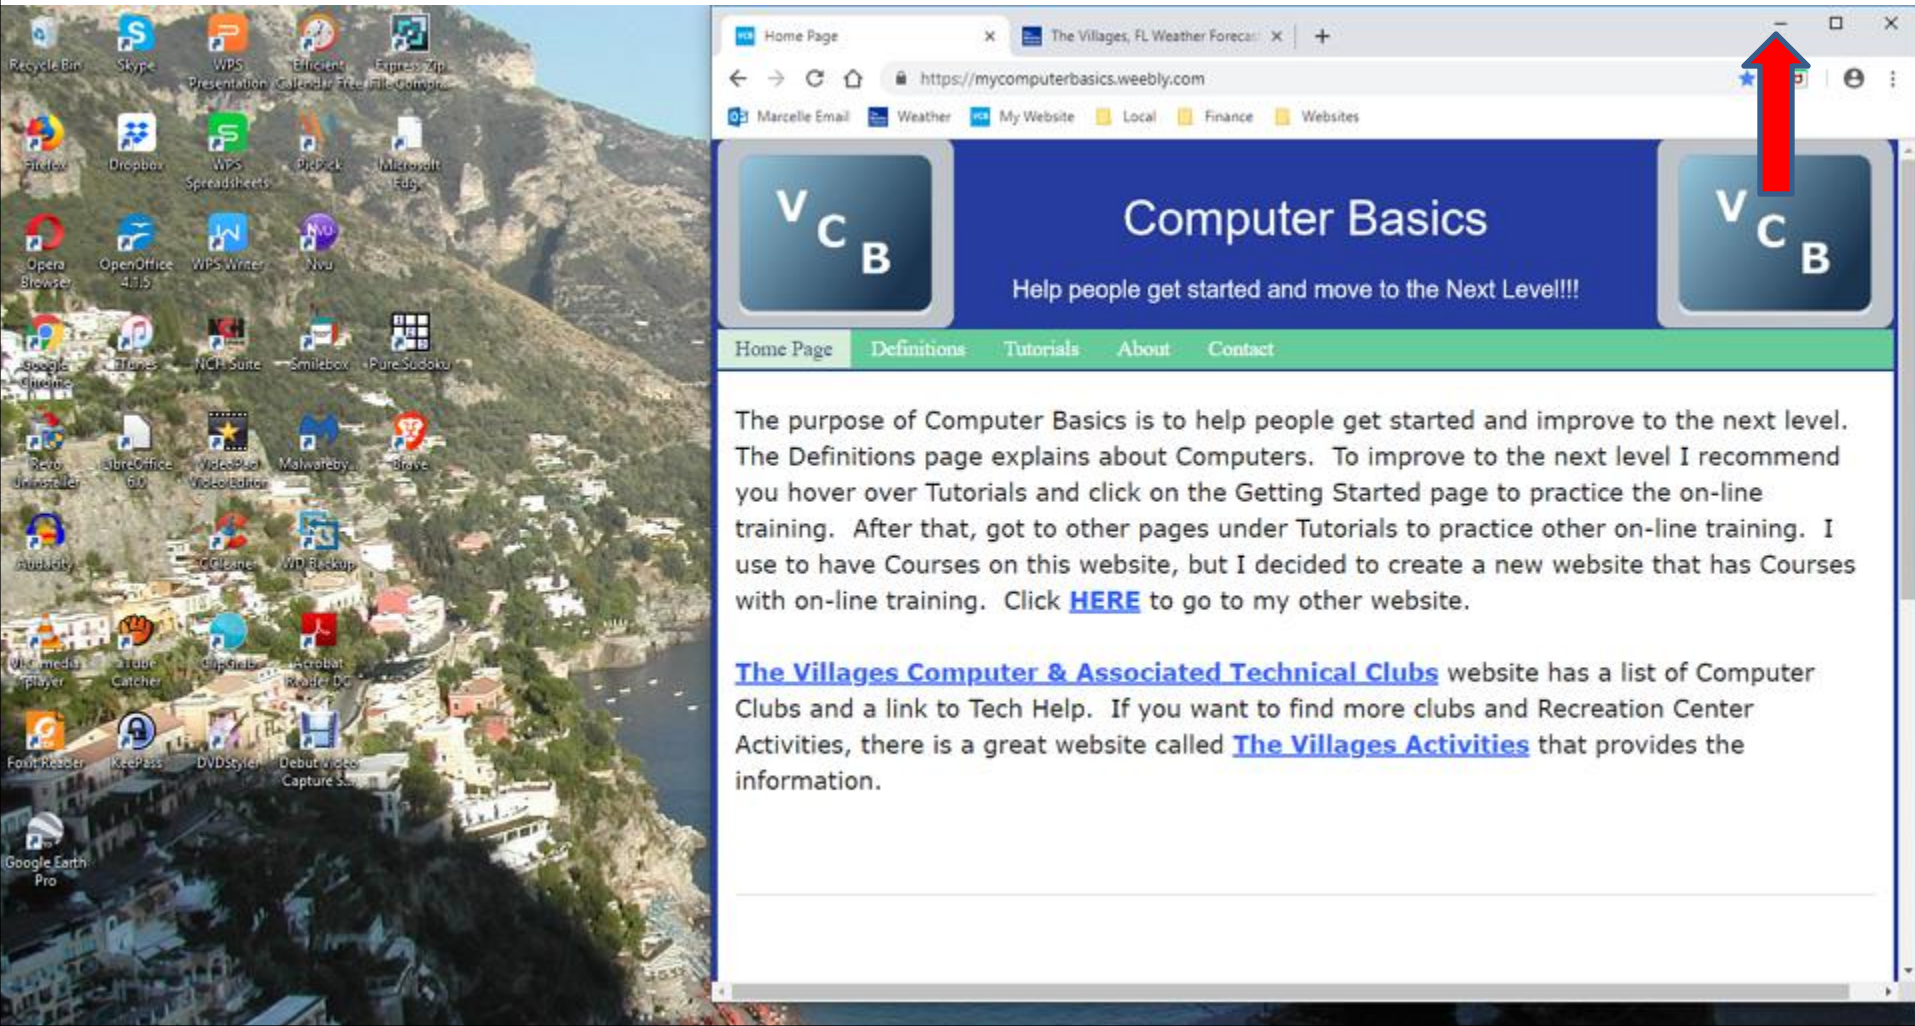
Recycle Bin
Skype
WPS Presentation
Efficient Calendar Free
Express Zip File Compr...
Firefox
Dropbox
WPS Spreadsheets
PicPick
Microsoft Edge
Opera Browser
OpenOffice 4.1.5
WPS Writer
Nvu
Google Chrome
iTunes
NCH Suite
Smilebox
Pure Sudoku
Revo Uninstaller
LibreOffice 6.0
VideoPad Video Editor
Malwarebytes
Brave
Audacity
CCleaner
WD Backup
VLC media player
aTube Catcher
CapGrab
Acrobat Reader DC
Foxit Reader
KeePass
DVDStyler
Debut Video Capture S...
Google Earth Pro

Home Page
The Villages, FL Weather Forecas
https://mycomputerbasics.weebly.com
Marcelle Email
Weather
My Website
Local
Finance
Websites

VCB
Computer Basics
Help people get started and move to the Next Level!!!
VCB

Home Page
Definitions
Tutorials
About
Contact

The purpose of Computer Basics is to help people get started and improve to the next level. The Definitions page explains about Computers. To improve to the next level I recommend you hover over Tutorials and click on the Getting Started page to practice the on-line training. After that, got to other pages under Tutorials to practice other on-line training. I use to have Courses on this website, but I decided to create a new website that has Courses with on-line training. Click HERE to go to my other website.

The Villages Computer & Associated Technical Clubs website has a list of Computer Clubs and a link to Tech Help. If you want to find more clubs and Recreation Center Activities, there is a great website called The Villages Activities that provides the information.